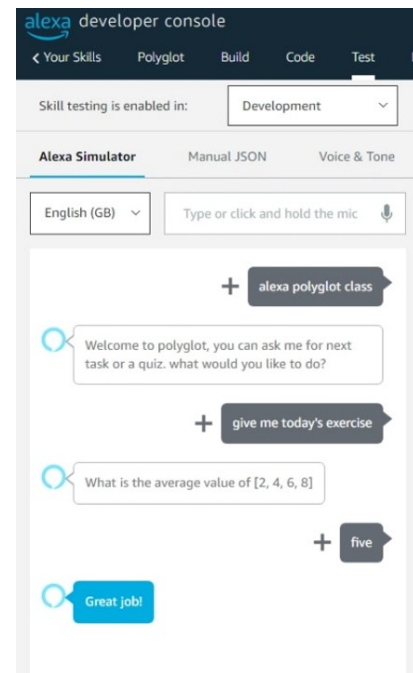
alexa developer console

< Your Skills Polyglot Build Code Test

Skill testing is enabled in: Development

Alexa Simulator Manual JSON Voice & Tone

English (GB)

Type or click and hold the mic

alexa polyglot class

Welcome to polyglot, you can ask me for next task or a quiz. what would you like to do?

give me today's exercise

What is the average value of [2, 4, 6, 8]

five

Great job!